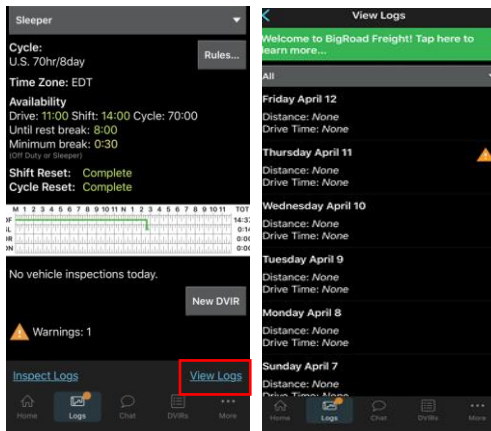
Sleeper

Cycle:
U.S. 70hr/8day

Rules...

Time Zone: EDT

Availability
Drive: 11:00 Shift: 14:00 Cycle: 70:00
Until rest break: 8:00
Minimum break: 0:30
(Off Duty or Sleeper)

Shift Reset: Complete
Cycle Reset: Complete

M 1 2 3 4 5 6 7 8 9 10 11 N 1 2 3 4 5 6 7 8 9 10 11 TOT
OF 14:3
SL 0:1
DR 0:0
ON 0:0

No vehicle inspections today.

New DVIR

Warnings: 1

Inspect Logs

View Logs

Home Logs Chat DVIRs More

View Logs

Welcome to BigRoad Freight! Tap here to learn more...

All

Friday April 12
Distance: None
Drive Time: None

Thursday April 11
Distance: None
Drive Time: None

Wednesday April 10
Distance: None
Drive Time: None

Tuesday April 9
Distance: None
Drive Time: None

Monday April 8
Distance: None
Drive Time: None

Sunday April 7
Distance: None
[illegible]

Home Logs Chat DVIRs More